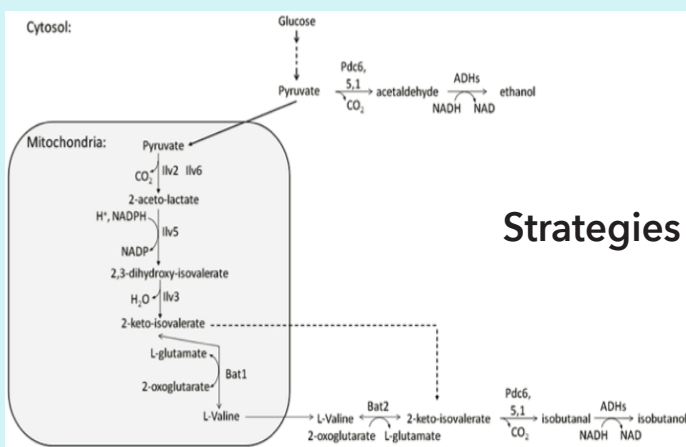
Cytosol:

Glucose

Pyruvate

Pdc6, 5,1

$CO_2$

acetaldehyde

ADHs

NADH NAD

ethanol

Mitochondria:

Pyruvate

$CO_2$

Ilv2 Ilv6

2-aceto-lactate

H⁺, NADPH

Ilv5

NADP

2,3-dihydroxy-isovalerate

$H_2O$

Ilv3

2-keto-isovalerate

L-glutamate

Bat1

2-oxoglutarate

L-Valine

Strategies

L-Valine

Bat2

2-oxoglutarate L-glutamate

2-keto-isovalerate

Pdc6, 5,1

$CO_2$

isobutanal

ADHs

NADH NAD

isobutanol